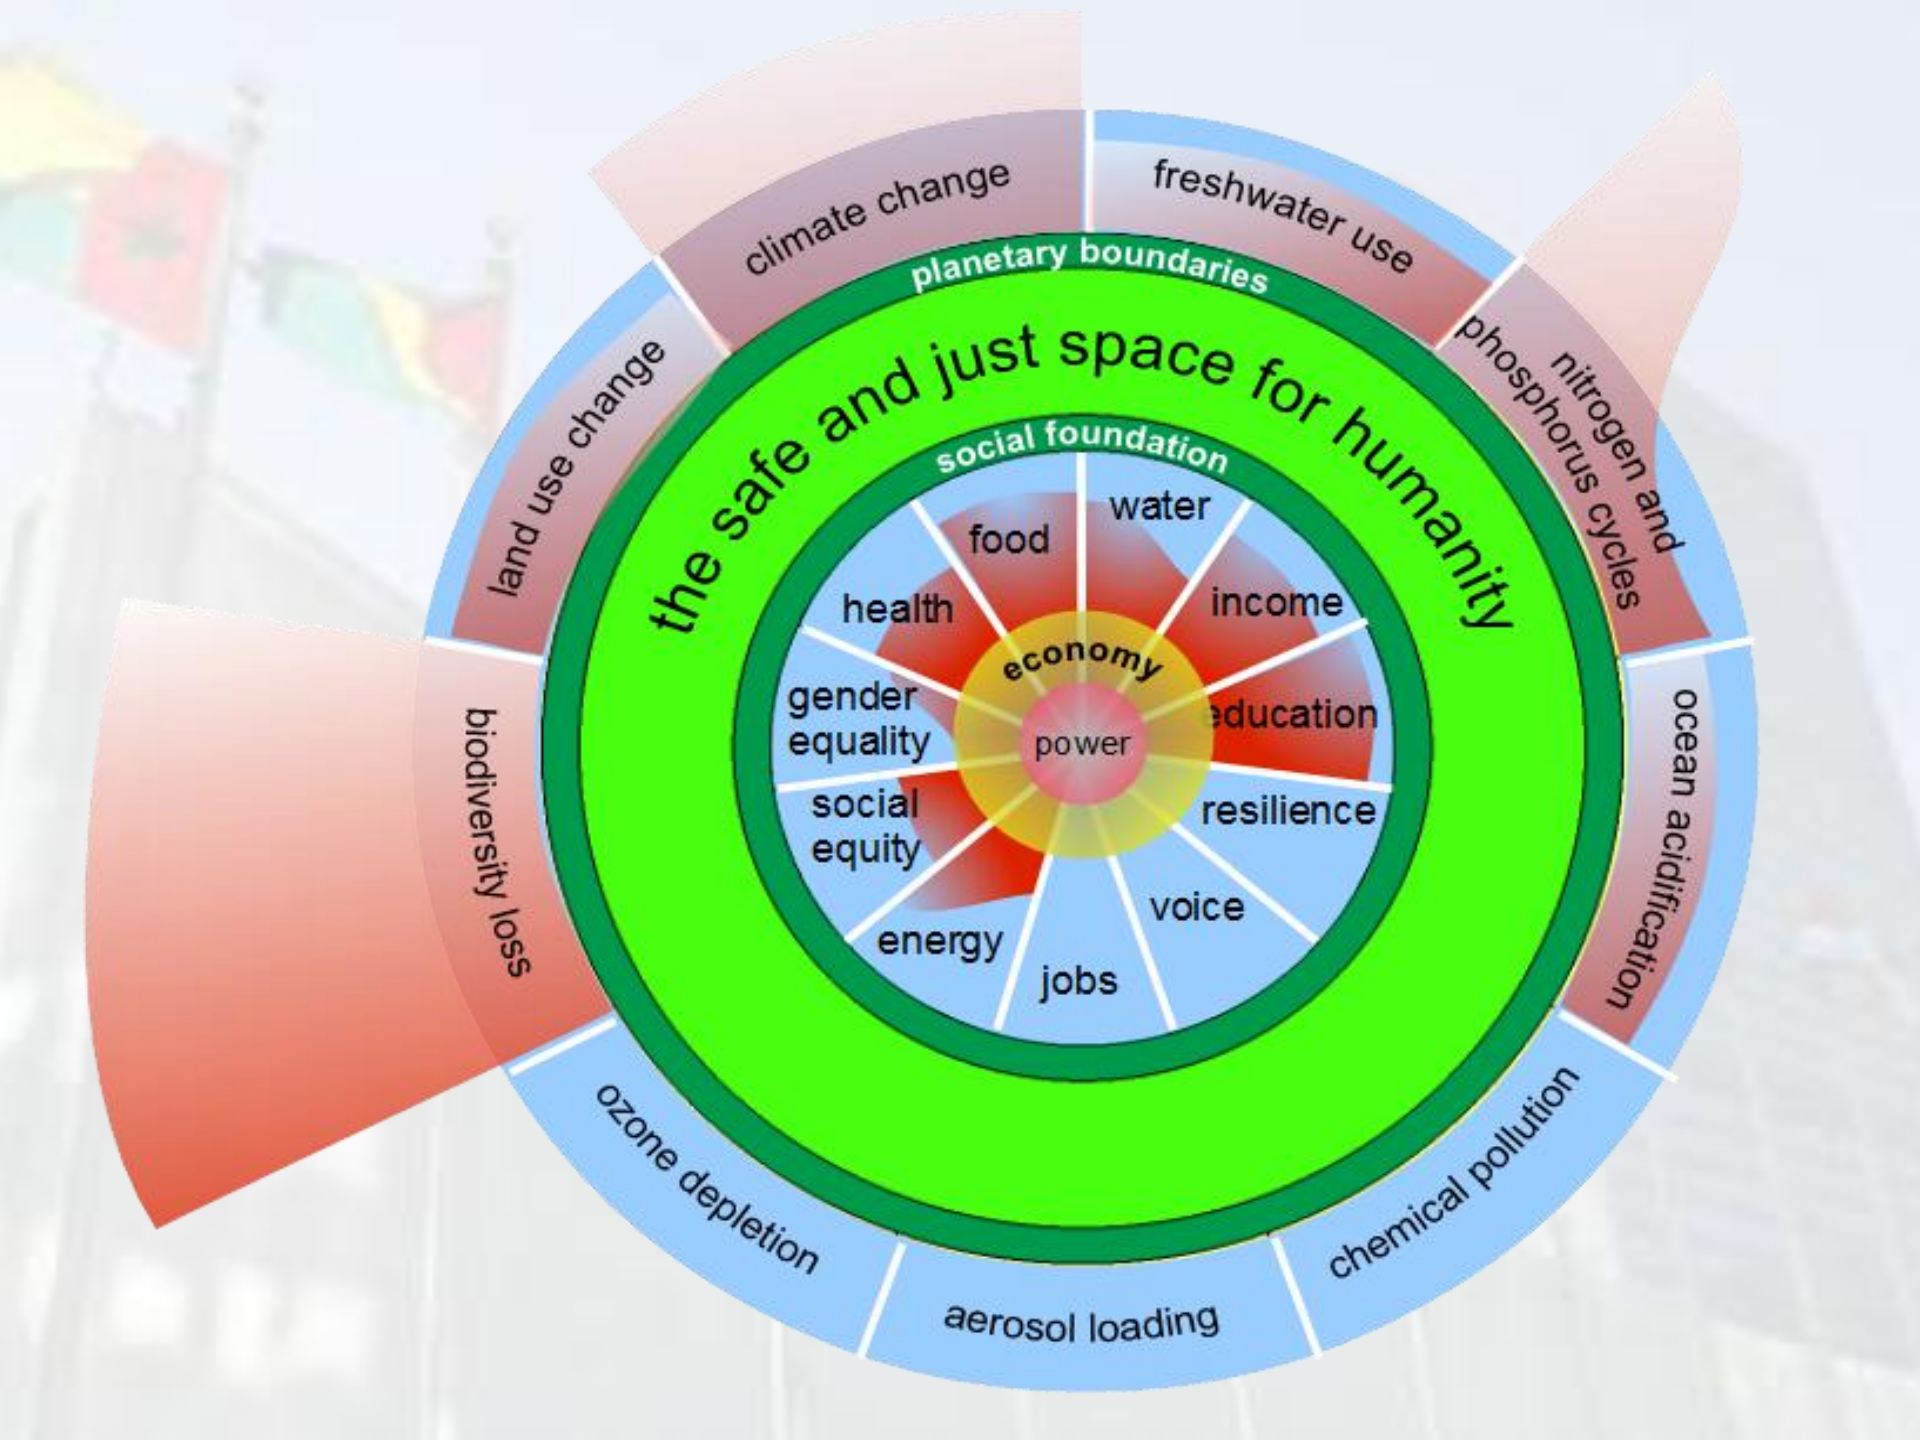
climate change
freshwater use
nitrogen and phosphorus cycles
ocean acidification
chemical pollution
aerosol loading
ozone depletion
biodiversity loss
land use change
planetary boundaries
the safe and just space for humanity
social foundation
water
income
education
resilience
voice
jobs
energy
social equity
gender equality
health
food
economy
power